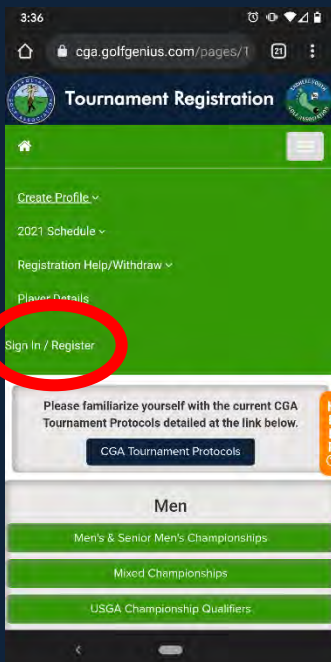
3:36

cga.golfgenius.com/pages/1

21

Tournament Registration

Create Profile

2021 Schedule

Registration Help/Withdraw

Player Details

Sign In / Register

Please familiarize yourself with the current CGA Tournament Protocols detailed at the link below.

CGA Tournament Protocols

Men

Men's & Senior Men's Championships

Mixed Championships

USGA Championship Qualifiers